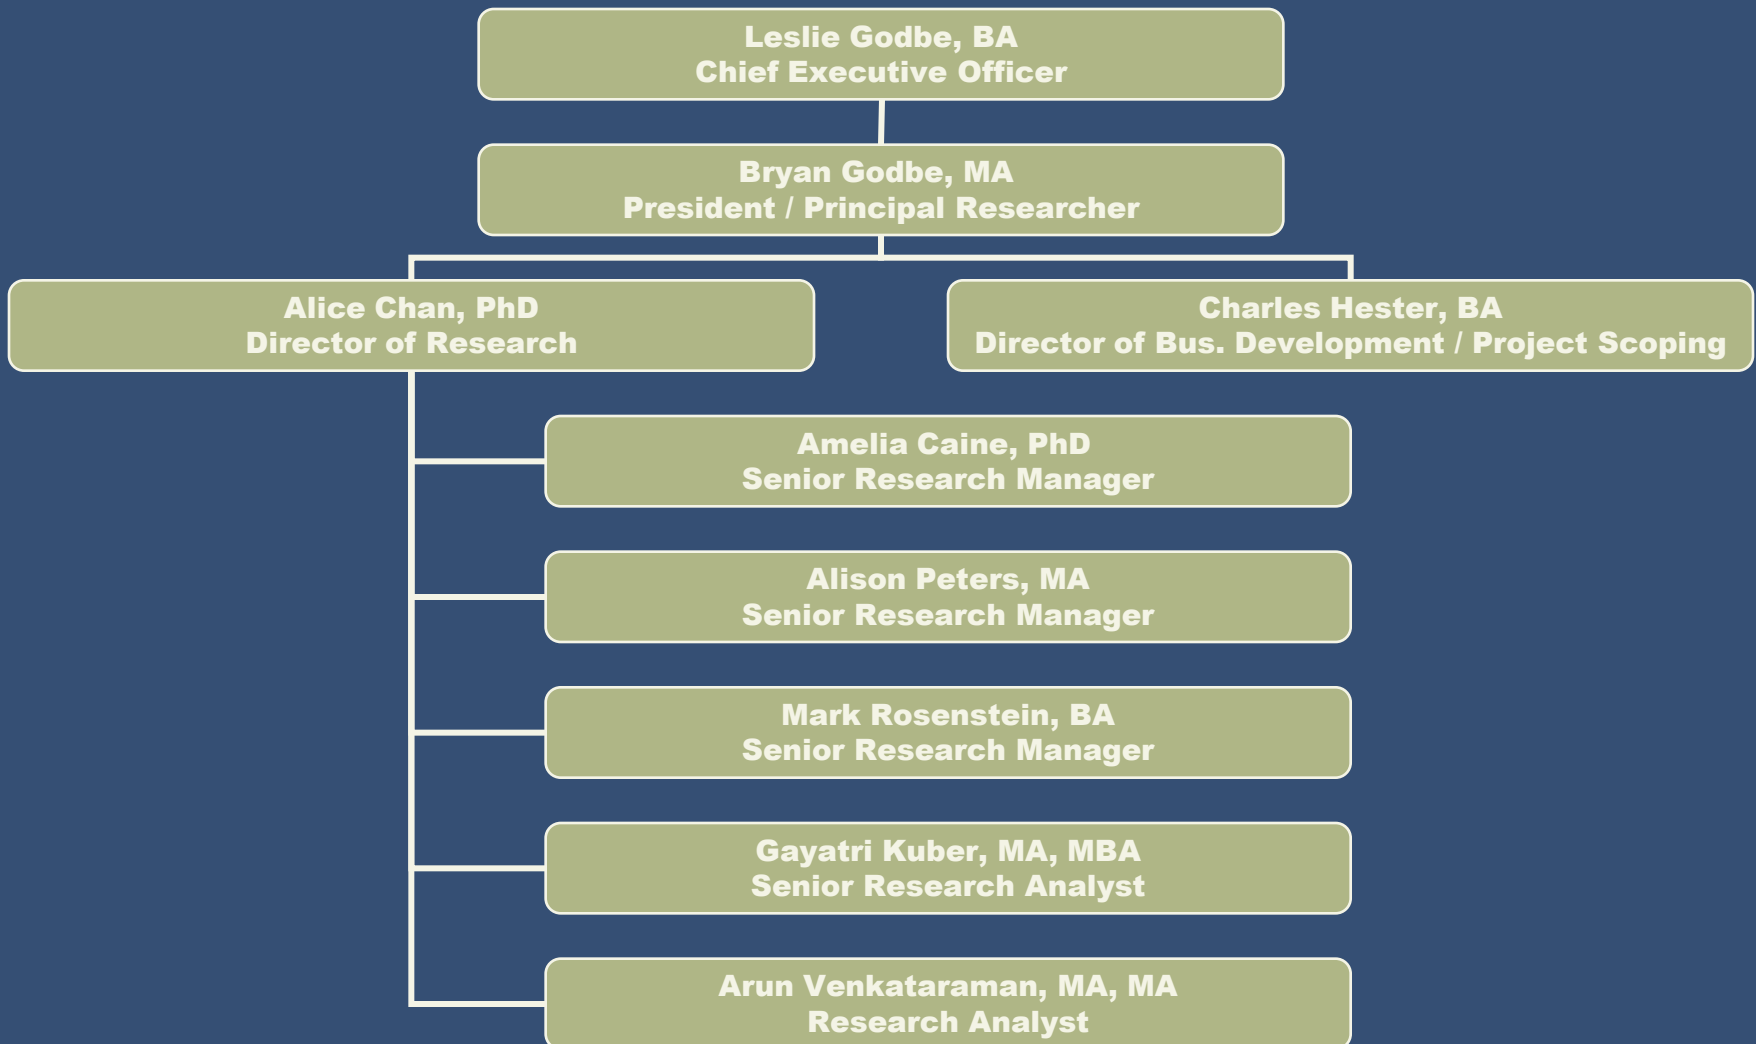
Leslie Godbe, BA
Chief Executive Officer

Bryan Godbe, MA
President / Principal Researcher

Alice Chan, PhD
Director of Research

Charles Hester, BA
Director of Bus. Development / Project Scoping

Amelia Caine, PhD
Senior Research Manager

Alison Peters, MA
Senior Research Manager

Mark Rosenstein, BA
Senior Research Manager

Gayatri Kuber, MA, MBA
Senior Research Analyst

Arun Venkataraman, MA, MA
Research Analyst